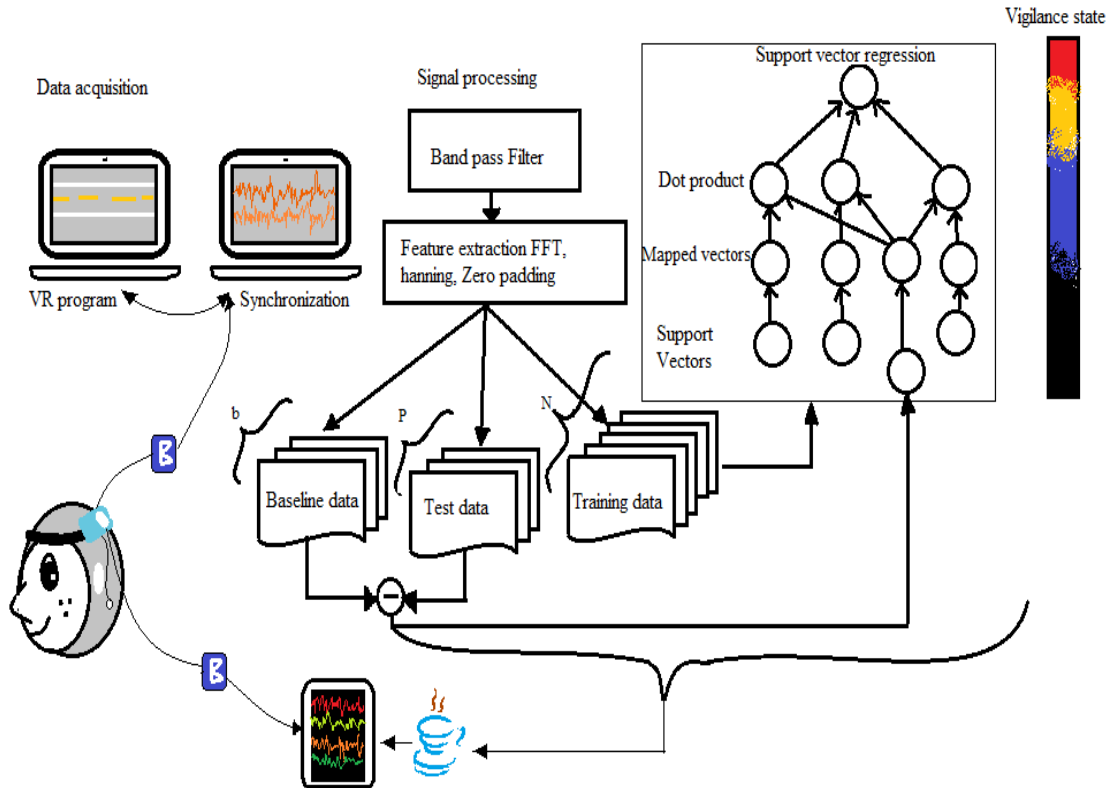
Vigilance state

Support vector regression

Data acquisition

Signal processing

Band pass Filter

Dot product

Feature extraction FFT, hanning, Zero padding

Mapped vectors

VR program

Synchronization

Support Vectors

b

P

N

Baseline data

Test data

Training data